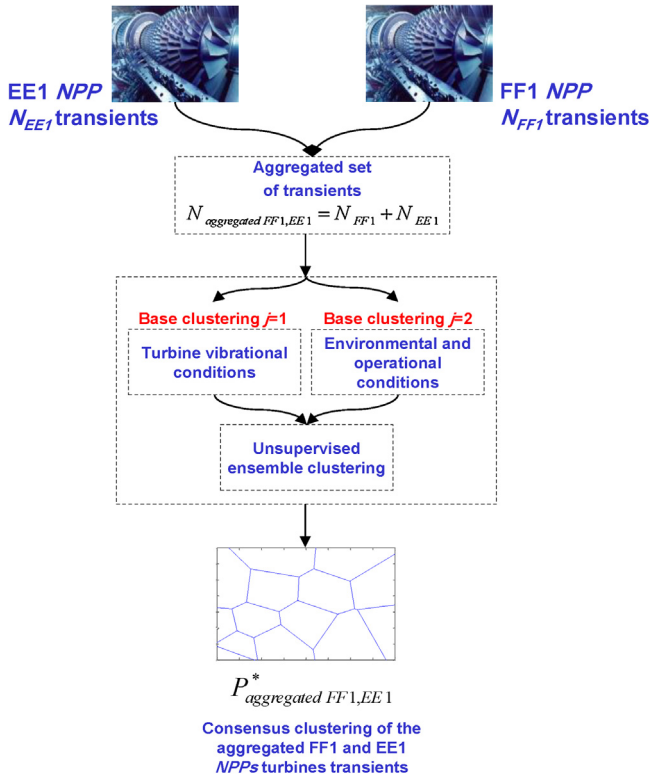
EE1 *NPP*
$N_{EE1}$ transients

FF1 *NPP*
$N_{FF1}$ transients

Aggregated set of transients
$N_{aggregated\ FF1,EE1} = N_{FF1} + N_{EE1}$

Base clustering $j$=1

Base clustering $j$=2

Turbine vibrational conditions

Environmental and operational conditions

Unsupervised ensemble clustering

$P^{*}_{aggregated\ FF1,EE1}$

Consensus clustering of the aggregated FF1 and EE1 *NPPs* turbines transients